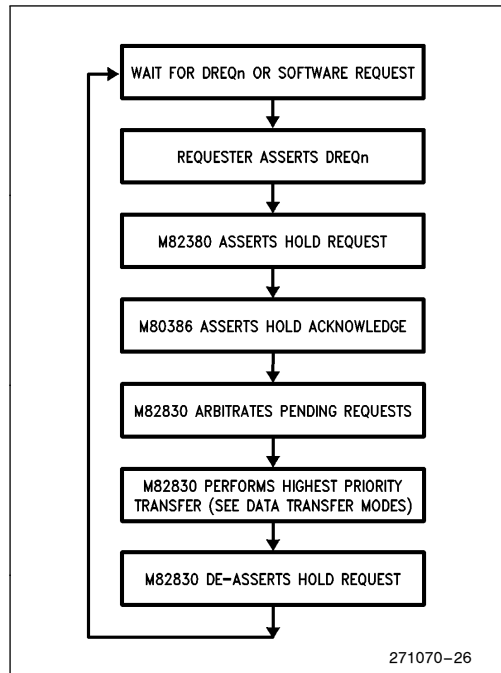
WAIT FOR DREQn OR SOFTWARE REQUEST

REQUESTER ASSERTS DREQn

M82380 ASSERTS HOLD REQUEST

M80386 ASSERTS HOLD ACKNOWLEDGE

M82830 ARBITRATES PENDING REQUESTS

M82830 PERFORMS HIGHEST PRIORITY TRANSFER (SEE DATA TRANSFER MODES)

M82830 DE-ASSERTS HOLD REQUEST

271070–26